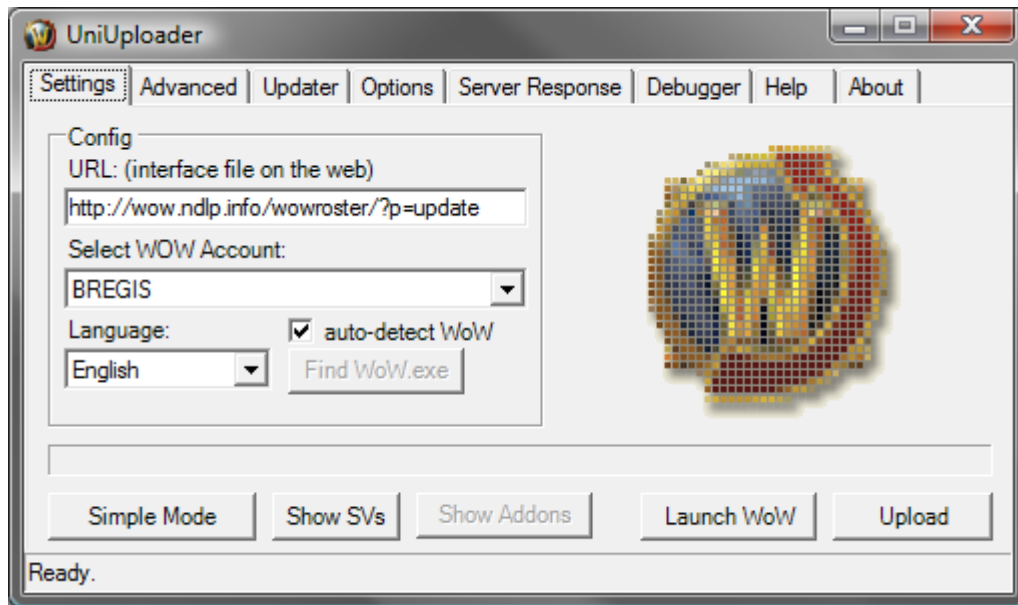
UniUploader

Settings | Advanced | Updater | Options | Server Response | Debugger | Help | About

Config
URL: (interface file on the web)
http://wow.ndlp.info/wowroster/?p=update
Select WOW Account:
BREGIS
Language:
English
auto-detect WoW
Find WoW.exe

Simple Mode
Show SVs
Show Addons
Launch WoW
Upload

Ready.